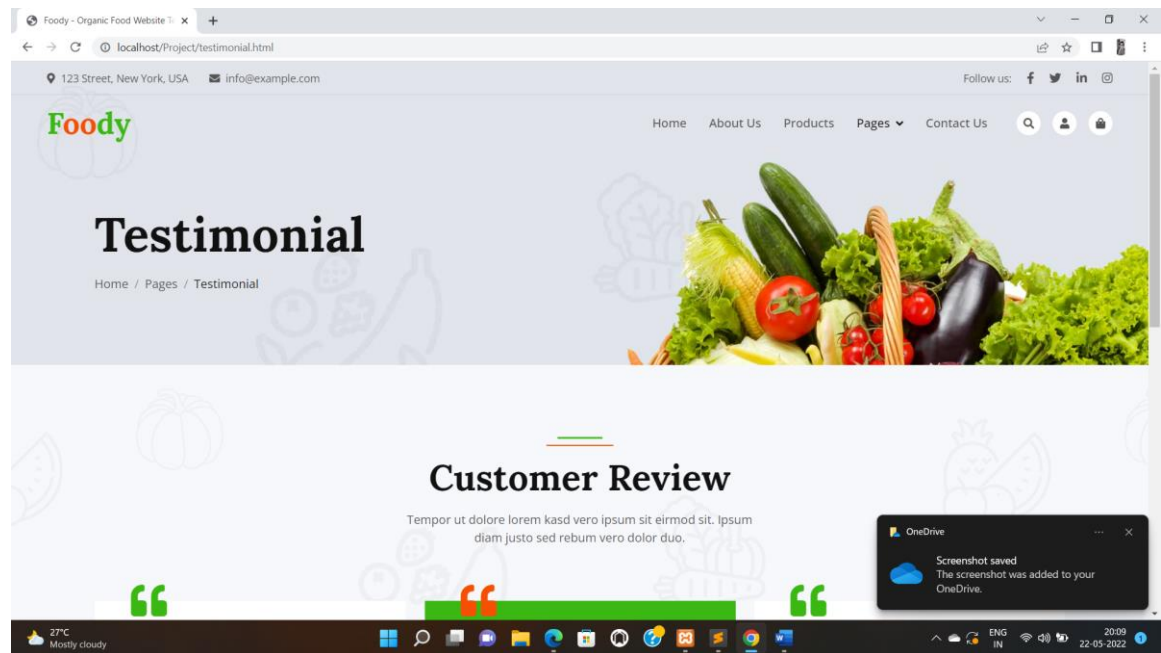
Foody - Organic Food Website Te ×
+
localhost/Project/testimonial.html

123 Street, New York, USA info@example.com
Follow us:

Foody

Home About Us Products Pages Contact Us

Testimonial

Home / Pages / Testimonial

Customer Review

Tempor ut dolore lorem kasd vero ipsum sit eirmod sit. Ipsum diam justo sed rebum vero dolor duo.

OneDrive
Screenshot saved
The screenshot was added to your OneDrive.

27°C
Mostly cloudy

ENG
IN

20:09
22-05-2022